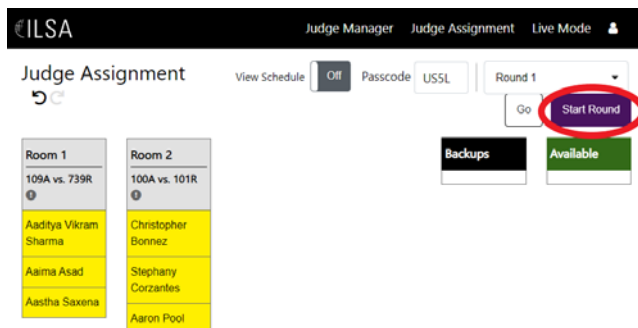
ILSA

Judge Manager Judge Assignment Live Mode

Judge Assignment

View Schedule Off Passcode US5L Round 1

Go Start Round

Room 1
109A vs. 739R
Aaditya Vikram Sharma
Aaima Asad
Aastha Saxena

Room 2
100A vs. 101R
Christopher Bonnez
Stephany Corzantes
Aaron Pool

Backups

Available